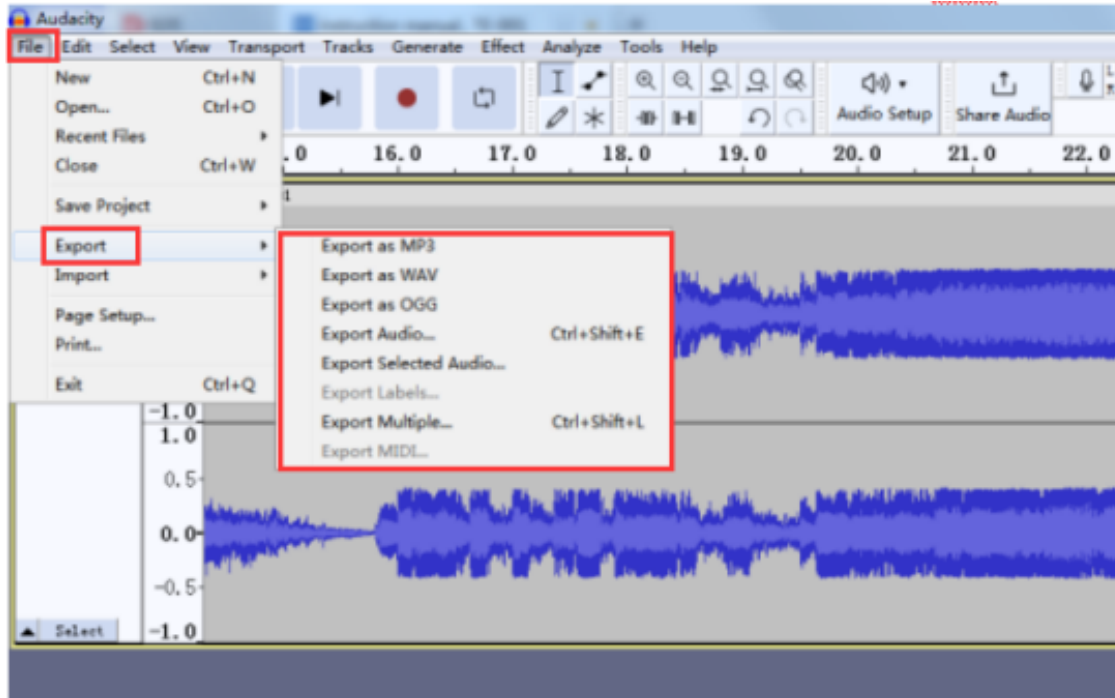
Audacity

File Edit Select View Transport Tracks Generate Effect Analyze Tools Help

New Ctrl+N
Open... Ctrl+O
Recent Files
Close Ctrl+W
Save Project
Export
Import
Page Setup...
Print...
Exit Ctrl+Q

Export as MP3
Export as WAV
Export as OGG
Export Audio... Ctrl+Shift+E
Export Selected Audio...
Export Labels...
Export Multiple... Ctrl+Shift+L
Export MIDI...

Audio Setup
Share Audio

.0 16.0 17.0 18.0 19.0 20.0 21.0 22.0

-1.0
1.0
0.5
0.0
-0.5
-1.0

Select